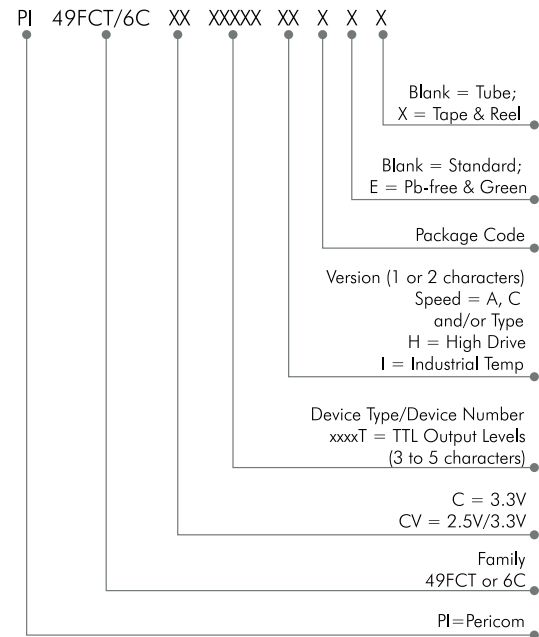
PI 49FCT/6C XX XXXXX XX X X X

Blank = Tube;
X = Tape & Reel

Blank = Standard;
E = Pb-free & Green

Package Code

Version (1 or 2 characters)
Speed = A, C
and/or Type
H = High Drive
I = Industrial Temp

Device Type/Device Number
xxxxT = TTL Output Levels
(3 to 5 characters)

C = 3.3V
CV = 2.5V/3.3V

Family
49FCT or 6C

PI=Pericom